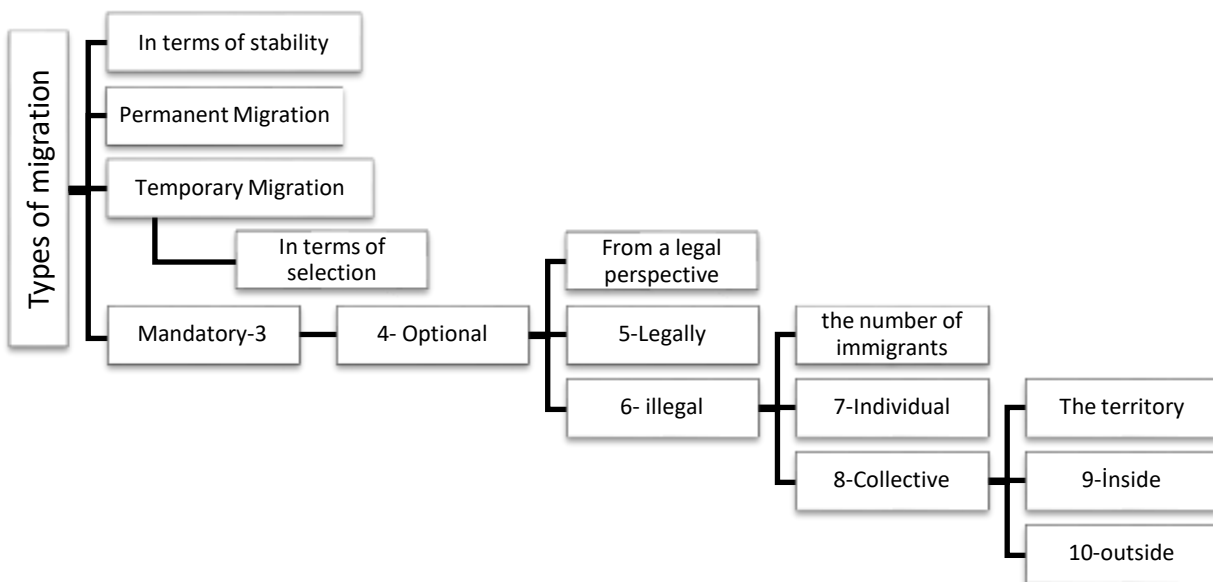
Types of migration

In terms of stability

Permanent Migration

Temporary Migration

In terms of selection

Mandatory-3

4- Optional

From a legal perspective

5-Legally

6- illegal

the number of immigrants

7-Individual

8-Collective

The territory

9-İnside

10-outside